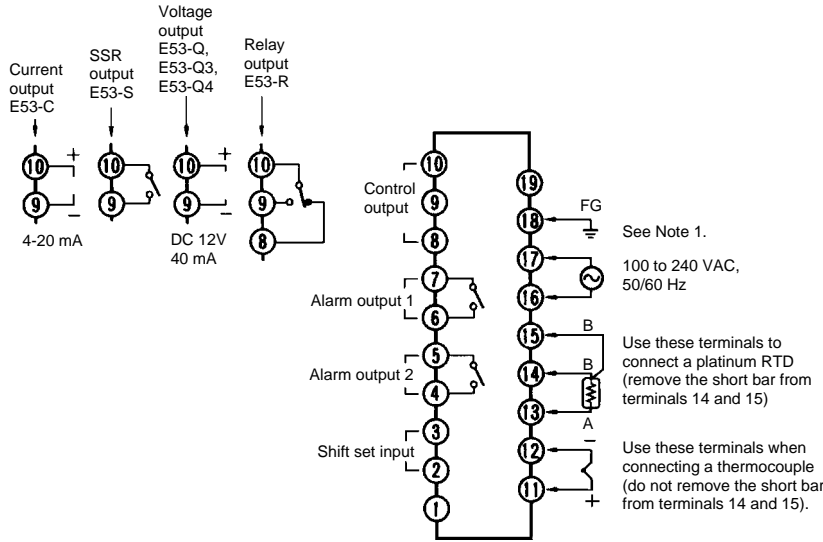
Current output E53-C

SSR output E53-S

Voltage output E53-Q, E53-Q3, E53-Q4

Relay output E53-R

10 + 9 −

4-20 mA

10 9

10 + 9 −

DC 12V 40 mA

10 9 8

Control output

10 9 8

Alarm output 1

7 6

Alarm output 2

5 4

Shift set input

3 2

1

19

FG

18

See Note 1.

17 16

100 to 240 VAC, 50/60 Hz

15 B

B

14

13

A

Use these terminals to connect a platinum RTD (remove the short bar from terminals 14 and 15)

12 −

11 +

Use these terminals when connecting a thermocouple (do not remove the short bar from terminals 14 and 15).